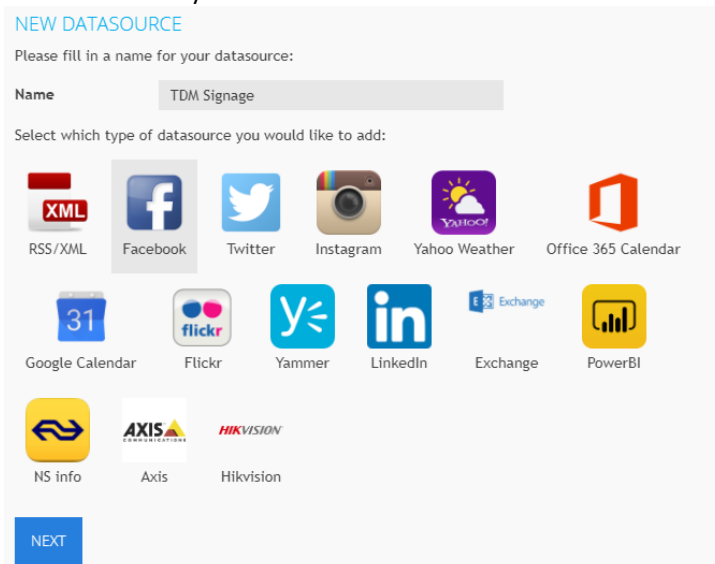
NEW DATASOURCE

Please fill in a name for your datasource:

Name TDM Signage

Select which type of datasource you would like to add:

XML
RSS/XML

Facebook

Twitter

Instagram

YAHOO!
Yahoo Weather

Office 365 Calendar

31
Google Calendar

flickr
Flickr

Yammer

LinkedIn

Exchange
Exchange

PowerBI

NS info

AXIS COMMUNICATIONS
Axis

HIKVISION
Hikvision

NEXT